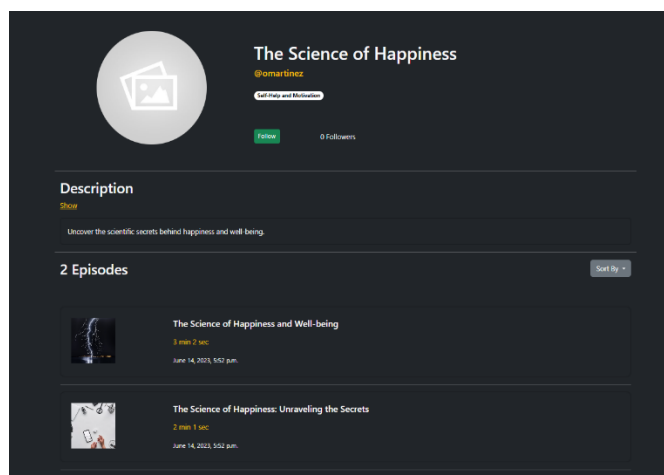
The Science of Happiness

@omartinez

Self-Help and Motivation

Follow

0 Followers

Description

Show

Uncover the scientific secrets behind happiness and well-being.

2 Episodes

Sort By

The Science of Happiness and Well-being

3 min 2 sec

June 14, 2023, 5:52 p.m.

The Science of Happiness: Unraveling the Secrets

2 min 1 sec

June 14, 2023, 5:52 p.m.